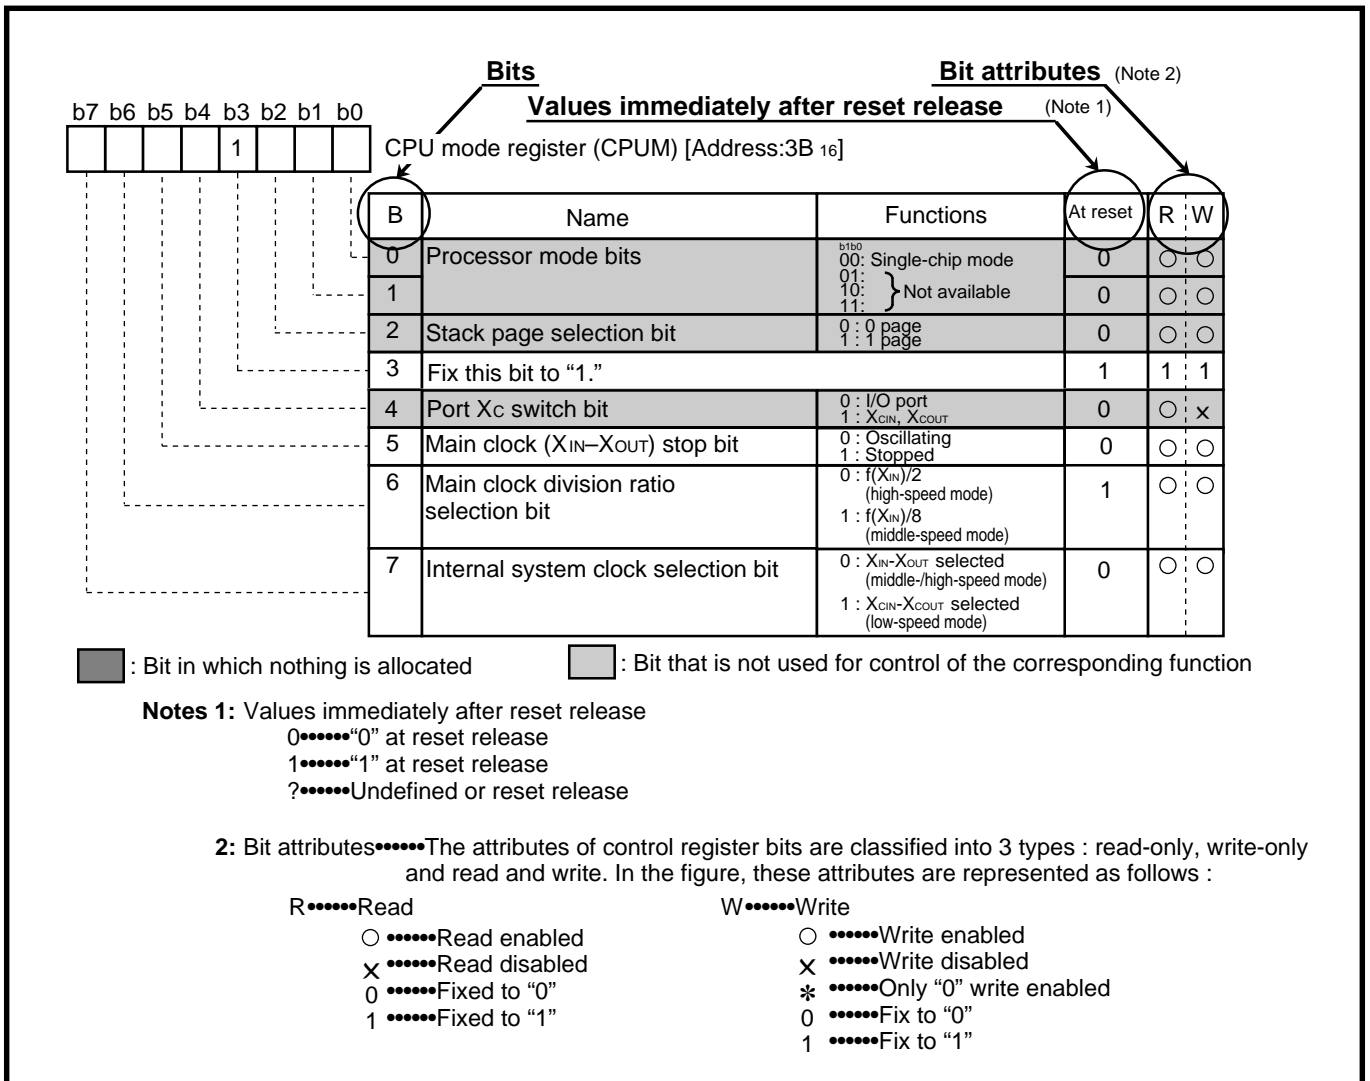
Bits

Bit attributes (Note 2)

Values immediately after reset release (Note 1)

b7 b6 b5 b4 b3 b2 b1 b0

1

CPU mode register (CPUM) [Address:3B $_{16}$]

| B | Name | Functions | At reset | R | W |
|---|---|---|---|---|---|
| 0 | Processor mode bits | b1b0 00: Single-chip mode 01: 10: 11: Not available | 0 | ○ | ○ |
| 1 | | | 0 | ○ | ○ |
| 2 | Stack page selection bit | 0 : 0 page 1 : 1 page | 0 | ○ | ○ |
| 3 | Fix this bit to "1." | | 1 | 1 | 1 |
| 4 | Port X$_C$ switch bit | 0 : I/O port 1 : X$_{CIN}$, X$_{COUT}$ | 0 | ○ | × |
| 5 | Main clock (X$_{IN}$–X$_{OUT}$) stop bit | 0 : Oscillating 1 : Stopped | 0 | ○ | ○ |
| 6 | Main clock division ratio selection bit | 0 : f(X$_{IN}$)/2 (high-speed mode) 1 : f(X$_{IN}$)/8 (middle-speed mode) | 1 | ○ | ○ |
| 7 | Internal system clock selection bit | 0 : X$_{IN}$-X$_{OUT}$ selected (middle-/high-speed mode) 1 : X$_{CIN}$-X$_{COUT}$ selected (low-speed mode) | 0 | ○ | ○ |

: Bit in which nothing is allocated

: Bit that is not used for control of the corresponding function

Notes 1: Values immediately after reset release
0••••••"0" at reset release
1••••••"1" at reset release
?••••••Undefined or reset release

2: Bit attributes••••••The attributes of control register bits are classified into 3 types : read-only, write-only and read and write. In the figure, these attributes are represented as follows :

R••••••Read
○ ••••••Read enabled
× ••••••Read disabled
0 ••••••Fixed to "0"
1 ••••••Fixed to "1"

W••••••Write
○ ••••••Write enabled
× ••••••Write disabled
* ••••••Only "0" write enabled
0 ••••••Fix to "0"
1 ••••••Fix to "1"